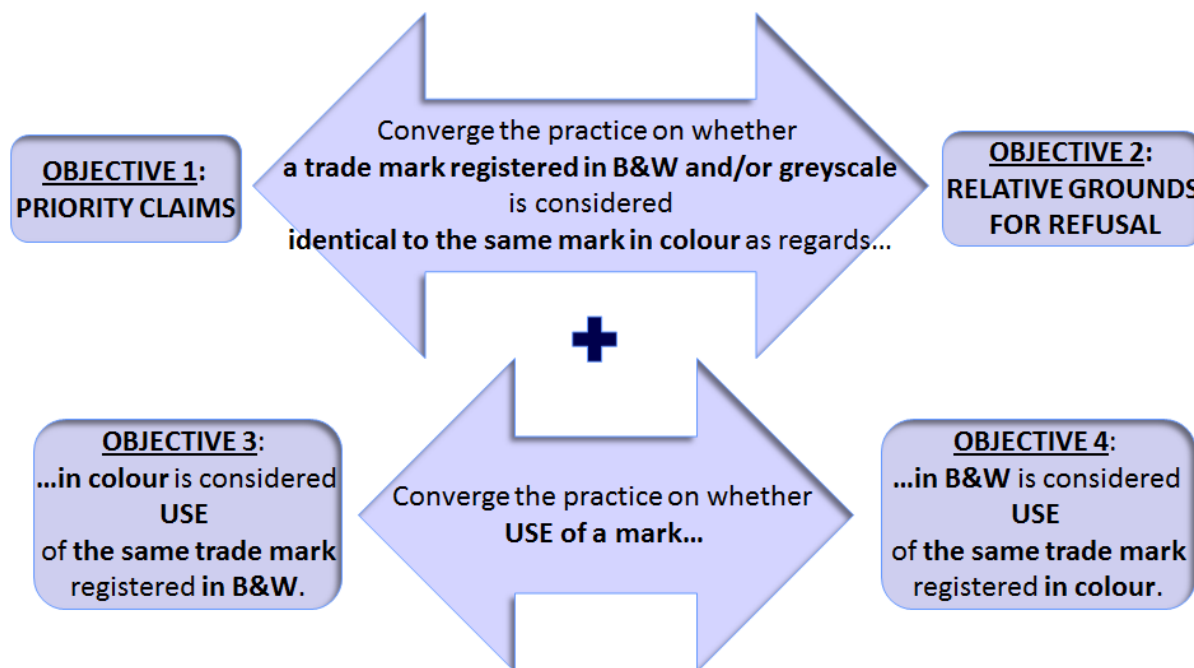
OBJECTIVE 1:
PRIORITY CLAIMS

Converge the practice on whether
a trade mark registered in B&W and/or greyscale
is considered
identical to the same mark in colour as regards...

OBJECTIVE 2:
RELATIVE GROUNDS
FOR REFUSAL

+

OBJECTIVE 3:
...in colour is considered
USE
of the same trade mark
registered in B&W.

Converge the practice on whether
USE of a mark...

OBJECTIVE 4:
...in B&W is considered
USE
of the same trade mark
registered in colour.